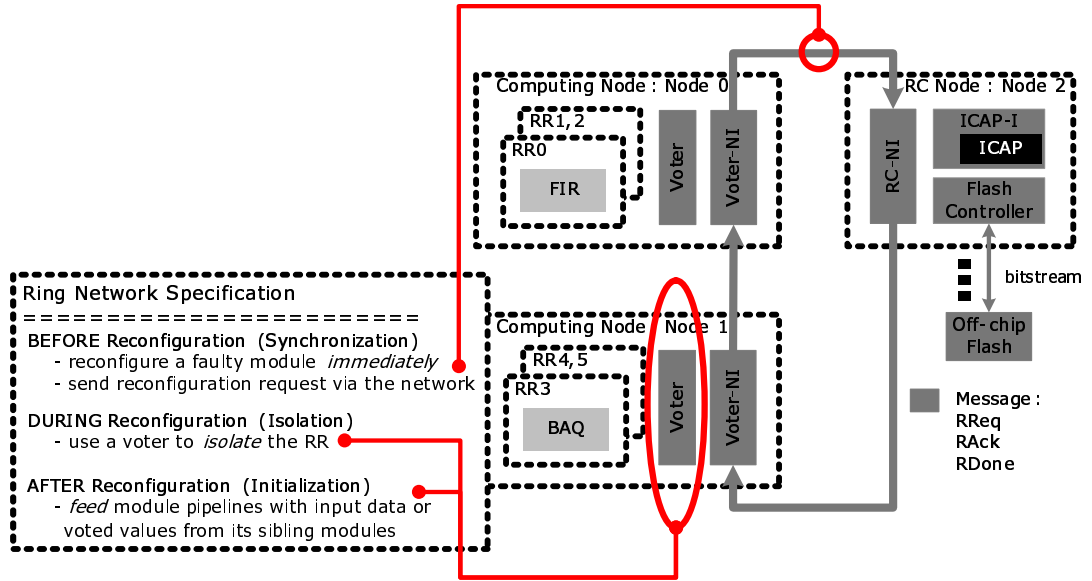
Computing Node : Node 0

RR1, 2

RR0

FIR

Voter

Voter-NI

RC Node : Node 2

RC-NI

ICAP-I

ICAP

Flash Controller

bitstream

Off-chip Flash

Ring Network Specification
========================
BEFORE Reconfiguration (Synchronization)
- reconfigure a faulty module *immediately*
- send reconfiguration request via the network

DURING Reconfiguration (Isolation)
- use a voter to *isolate* the RR

AFTER Reconfiguration (Initialization)
- *feed* module pipelines with input data or voted values from its sibling modules

Computing Node : Node 1

RR4, 5

RR3

BAQ

Voter

Voter-NI

Message :
RReq
RAck
RDone